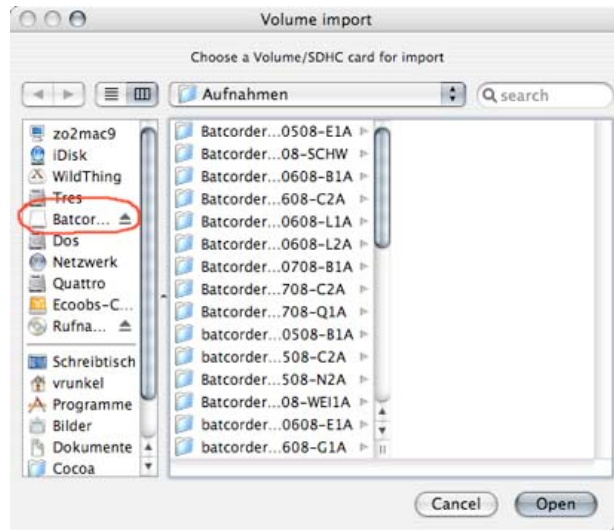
Volume import

Choose a Volume/SDHC card for import

Aufnahmen

search

zo2mac9
iDisk
WildThing
Tres
Batcor...
Dos
Netzwerk
Quattro
Ecoobs-C...
Rufna...
Schreibtisch
vrunkel
Programme
Bilder
Dokumente
Cocoa

Batcorder...0508-E1A
Batcorder...08-SCHW
Batcorder...0608-B1A
Batcorder...608-C2A
Batcorder...0608-L1A
Batcorder...0608-L2A
Batcorder...0708-B1A
Batcorder...708-C2A
Batcorder...708-Q1A
batcorder...0508-B1A
batcorder...508-C2A
Batcorder...508-N2A
Batcorder...08-WEI1A
batcorder...0608-E1A
batcorder...608-G1A

Cancel
Open